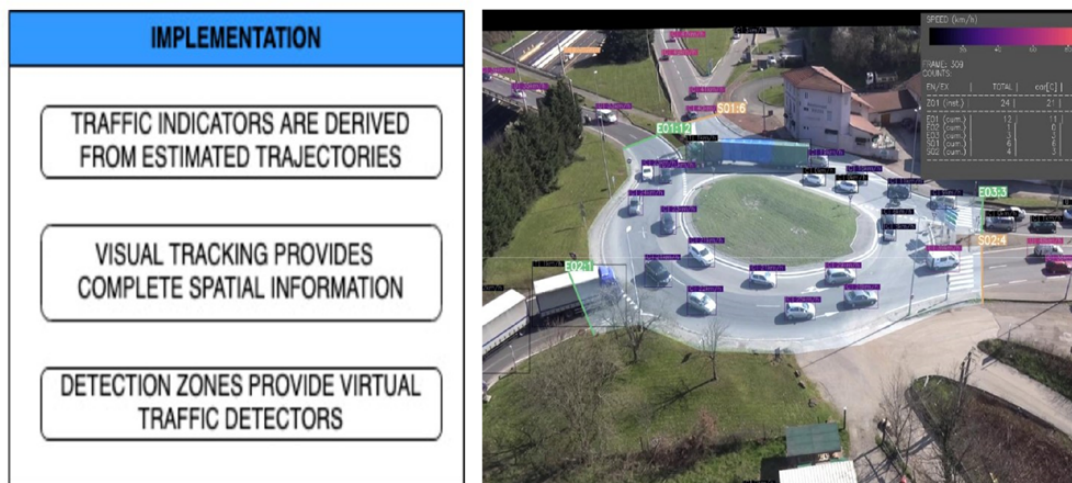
IMPLEMENTATION

TRAFFIC INDICATORS ARE DERIVED FROM ESTIMATED TRAJECTORIES

VISUAL TRACKING PROVIDES COMPLETE SPATIAL INFORMATION

DETECTION ZONES PROVIDE VIRTUAL TRAFFIC DETECTORS

SPEED (km/h)
FRAME: 309
COUNTS:
EN/EX | TOTAL | car[C] | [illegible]
E01 (inst.) | 24 | 21 | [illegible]
E01 (cum.) | 12 | 11 | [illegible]
E02 (cum.) | 1 | 0 | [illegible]
E03 (cum.) | 1 | 1 | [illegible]
S01 (cum.) | 6 | 5 | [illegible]
S02 (cum.) | 4 | 3 | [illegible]

S01:6
E01:12
E03:3
S02:4
E02:1